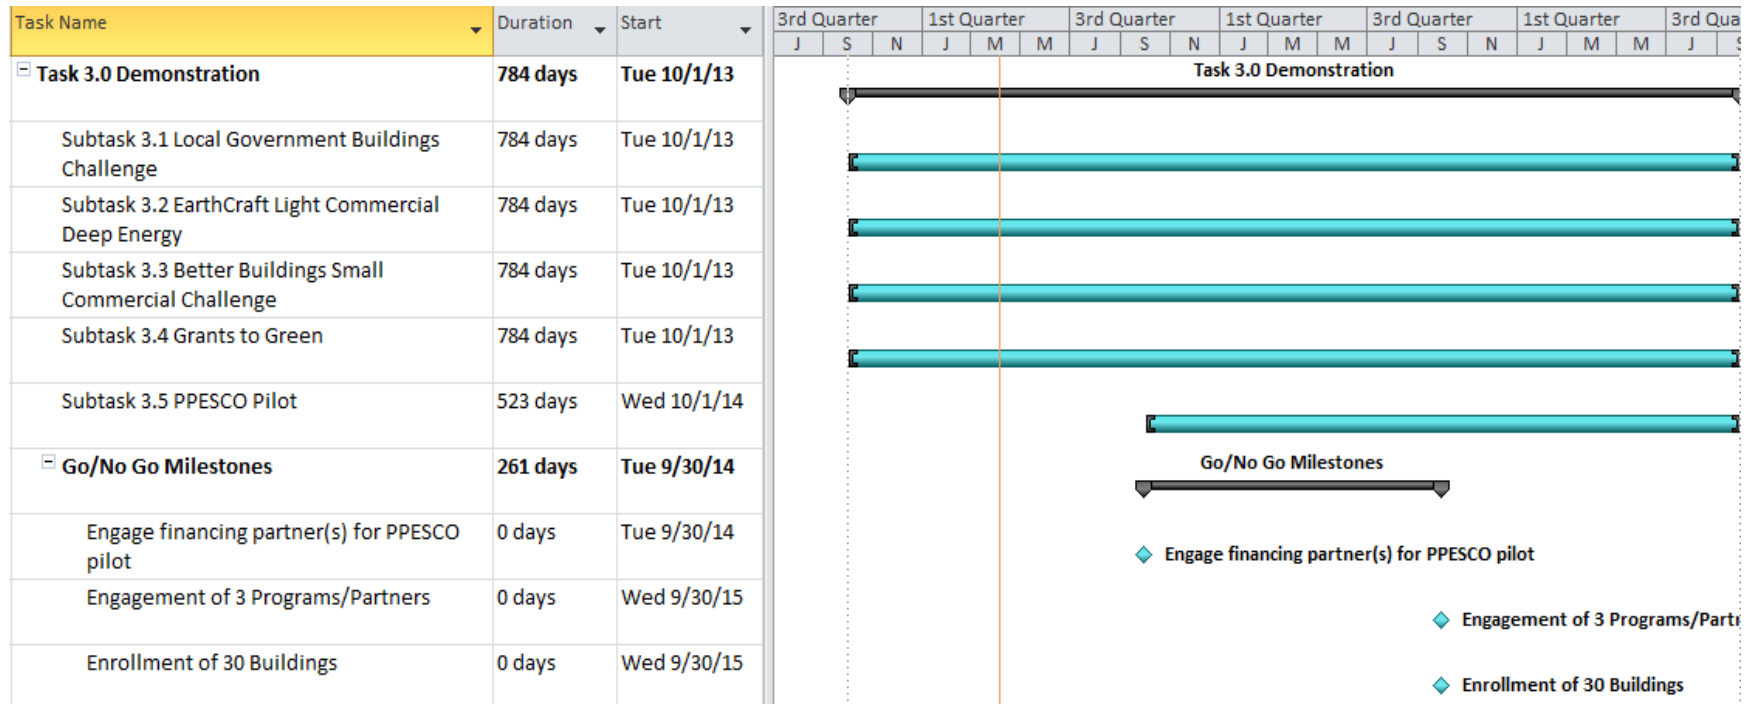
| Task Name | Duration | Start |
|---|---|---|
| Task 3.0 Demonstration | 784 days | Tue 10/1/13 |
| Subtask 3.1 Local Government Buildings Challenge | 784 days | Tue 10/1/13 |
| Subtask 3.2 EarthCraft Light Commercial Deep Energy | 784 days | Tue 10/1/13 |
| Subtask 3.3 Better Buildings Small Commercial Challenge | 784 days | Tue 10/1/13 |
| Subtask 3.4 Grants to Green | 784 days | Tue 10/1/13 |
| Subtask 3.5 PPESCO Pilot | 523 days | Wed 10/1/14 |
| Go/No Go Milestones | 261 days | Tue 9/30/14 |
| Engage financing partner(s) for PPESCO pilot | 0 days | Tue 9/30/14 |
| Engagement of 3 Programs/Partners | 0 days | Wed 9/30/15 |
| Enrollment of 30 Buildings | 0 days | Wed 9/30/15 |

3rd Quarter 1st Quarter 3rd Quarter 1st Quarter 3rd Quarter 1st Quarter 3rd Qua
J S N J M M J S N J M M J S N J M M J S

Task 3.0 Demonstration
Go/No Go Milestones
Engage financing partner(s) for PPESCO pilot
Engagement of 3 Programs/Partr
Enrollment of 30 Buildings